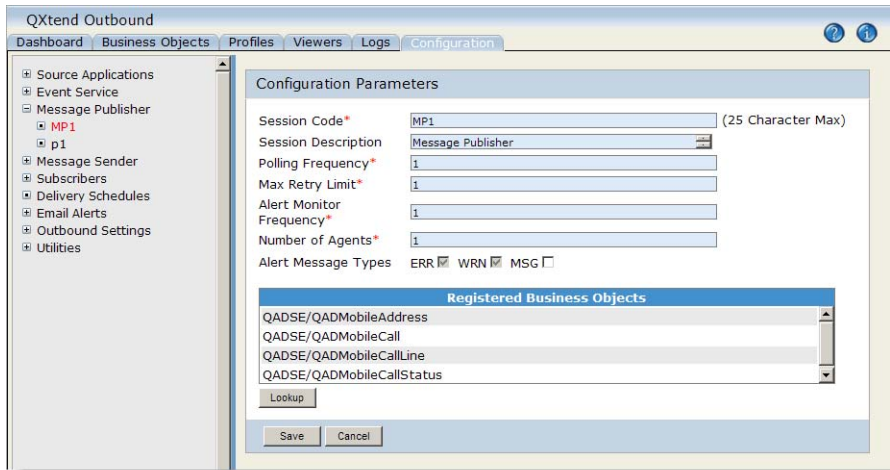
QXtend Outbound

Dashboard | Business Objects | Profiles | Viewers | Logs | Configuration

Source Applications
Event Service
Message Publisher
MP1
p1
Message Sender
Subscribers
Delivery Schedules
Email Alerts
Outbound Settings
Utilities

Configuration Parameters

Session Code* MP1 (25 Character Max)
Session Description Message Publisher
Polling Frequency* 1
Max Retry Limit* 1
Alert Monitor Frequency* 1
Number of Agents* 1
Alert Message Types ERR WRN MSG

| Registered Business Objects |
|---|
| QADSE/QADMobileAddress |
| QADSE/QADMobileCall |
| QADSE/QADMobileCallLine |
| QADSE/QADMobileCallStatus |

Lookup

Save Cancel